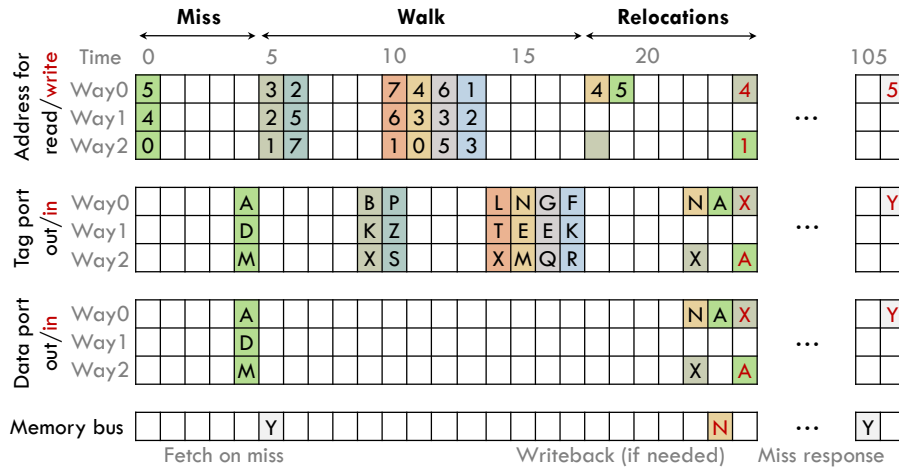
Miss | Walk | Relocations

Time 0 5 10 15 20 105

Address for read/write

| | | | | | | | | | | | | | | | | | | | | | | | | |
|---|---|---|---|---|---|---|---|---|---|---|---|---|---|---|---|---|---|---|---|---|---|---|---|---|
| Way0 | 5 | | | | | 3 | 2 | | | 7 | 4 | 6 | 1 | | | | | 4 | 5 | | | | | 4 | ... | 5 |
| Way1 | 4 | | | | | 2 | 5 | | | 6 | 3 | 3 | 2 | | | | | | | | | | | | ... | |
| Way2 | 0 | | | | | 1 | 7 | | | 1 | 0 | 5 | 3 | | | | | | | | | | | 1 | ... | |

Tag port out/in

| | | | | | | | | | | | | | | | | | | | | | | | | |
|---|---|---|---|---|---|---|---|---|---|---|---|---|---|---|---|---|---|---|---|---|---|---|---|---|
| Way0 | | | | | A | | | | B | P | | | | L | N | G | F | | | | | N | A | X | ... | Y |
| Way1 | | | | | D | | | | K | Z | | | | T | E | E | K | | | | | | | | ... | |
| Way2 | | | | | M | | | | X | S | | | | X | M | Q | R | | | | | X | | A | ... | |

Data port out/in

| | | | | | | | | | | | | | | | | | | | | | | | | |
|---|---|---|---|---|---|---|---|---|---|---|---|---|---|---|---|---|---|---|---|---|---|---|---|---|
| Way0 | | | | | A | | | | | | | | | | | | | | | | | N | A | X | ... | Y |
| Way1 | | | | | D | | | | | | | | | | | | | | | | | | | | ... | |
| Way2 | | | | | M | | | | | | | | | | | | | | | | | X | | A | ... | |

Memory bus Y N ... Y

Fetch on miss Writeback (if needed) Miss response